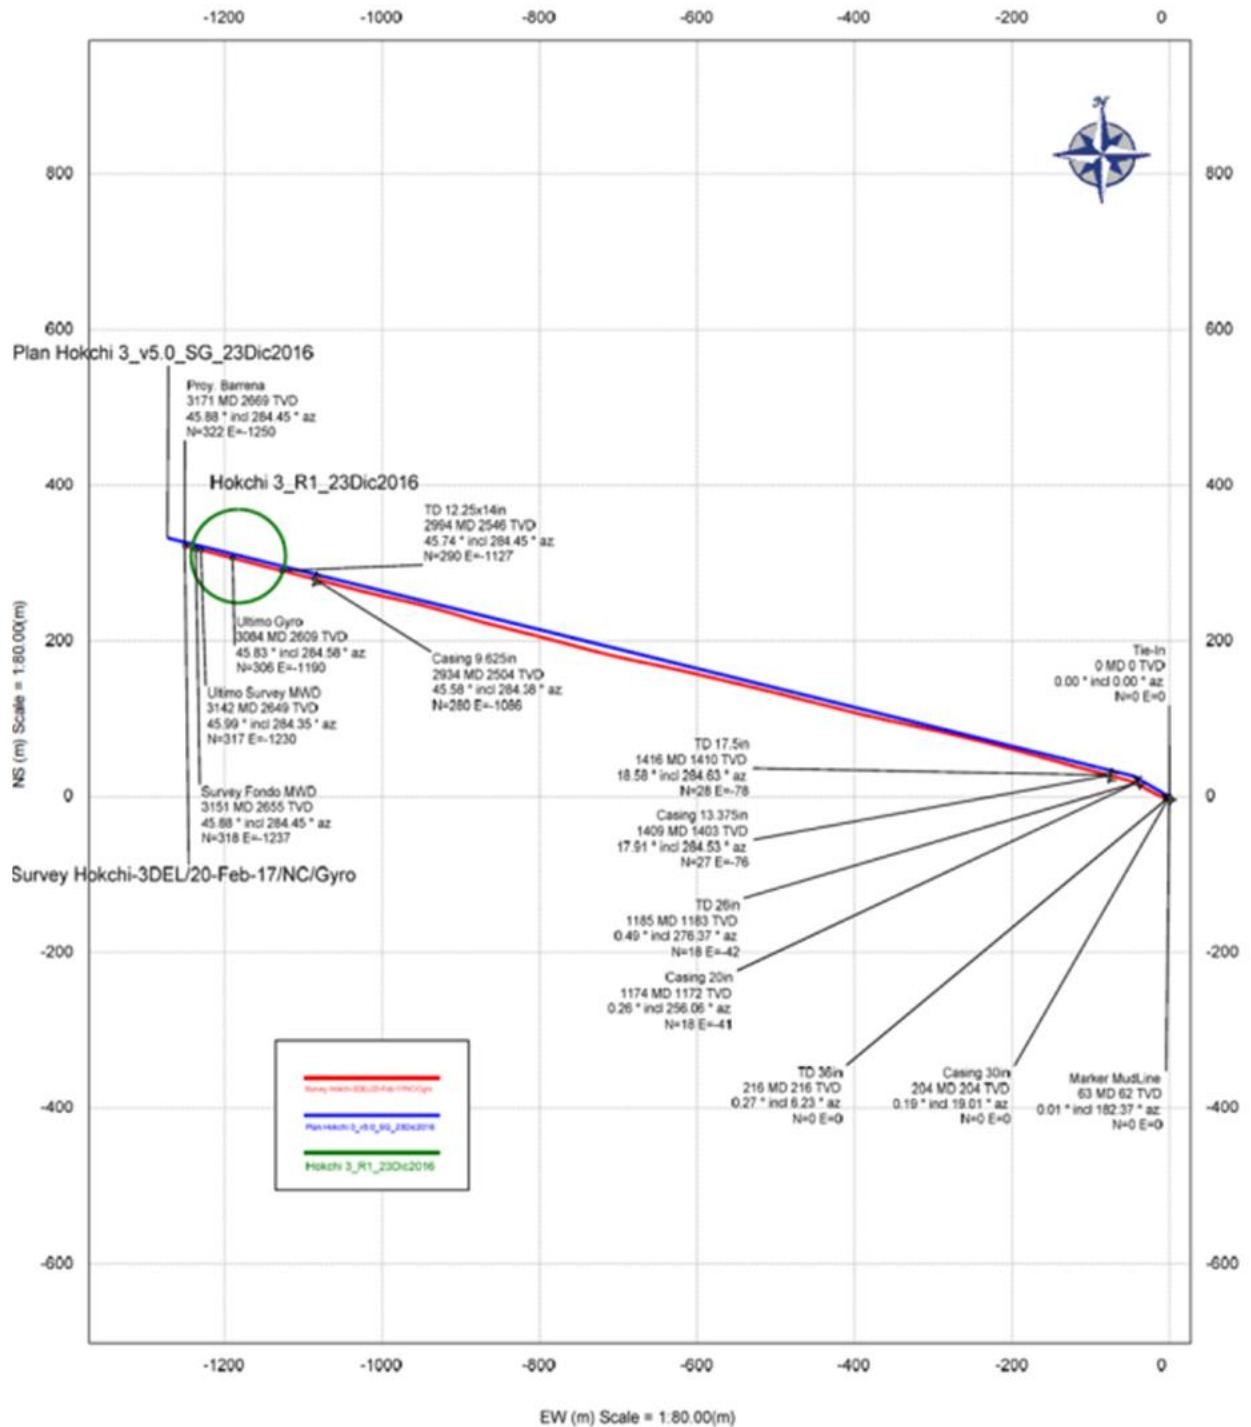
-1200 -1000 -800 -600 -400 -200 0

N

800
600
400
200
0
-200
-400
-600

800
600
400
200
0
-200
-400
-600

NS (m) Scale = 1:80.00(m)

Plan Hokchi 3_v5.0_SG_23Dic2016

Proy. Barrena
3171 MD 2669 TVD
45.88 ° incl 284.45 ° az
N=322 E=-1250

Hokchi 3_R1_23Dic2016

TD 12.25x14in
2994 MD 2546 TVD
45.74 ° incl 284.45 ° az
N=290 E=-1127

Ultimo Gyro
3084 MD 2609 TVD
45.83 ° incl 284.58 ° az
N=306 E=-1190

Casing 9.625in
2934 MD 2504 TVD
45.58 ° incl 284.38 ° az
N=280 E=-1086

Ultimo Survey MWD
3142 MD 2649 TVD
45.99 ° incl 284.35 ° az
N=317 E=-1230

Survey Fondo MWD
3151 MD 2655 TVD
45.88 ° incl 284.45 ° az
N=318 E=-1237

Survey Hokchi-3DEL/20-Feb-17/NC/Gyro

Tie-In
0 MD 0 TVD
0.00 ° incl 0.00 ° az
N=0 E=0

TD 17.5in
1416 MD 1410 TVD
18.58 ° incl 284.63 ° az
N=28 E=-78

Casing 13.375in
1409 MD 1403 TVD
17.91 ° incl 284.53 ° az
N=27 E=-76

TD 26in
1185 MD 1183 TVD
0.49 ° incl 276.37 ° az
N=18 E=-42

Casing 20in
1174 MD 1172 TVD
0.26 ° incl 256.06 ° az
N=18 E=-41

TD 36in
216 MD 216 TVD
0.27 ° incl 6.23 ° az
N=0 E=0

Casing 30in
204 MD 204 TVD
0.19 ° incl 19.01 ° az
N=0 E=0

Marker MudLine
63 MD 62 TVD
0.01 ° incl 182.37 ° az
N=0 E=0

Survey Hokchi-3DEL/20-Feb-17/NC/Gyro
Plan Hokchi 3_v5.0_SG_23Dic2016
Hokchi 3_R1_23Dic2016

-1200 -1000 -800 -600 -400 -200 0

EW (m) Scale = 1:80.00(m)